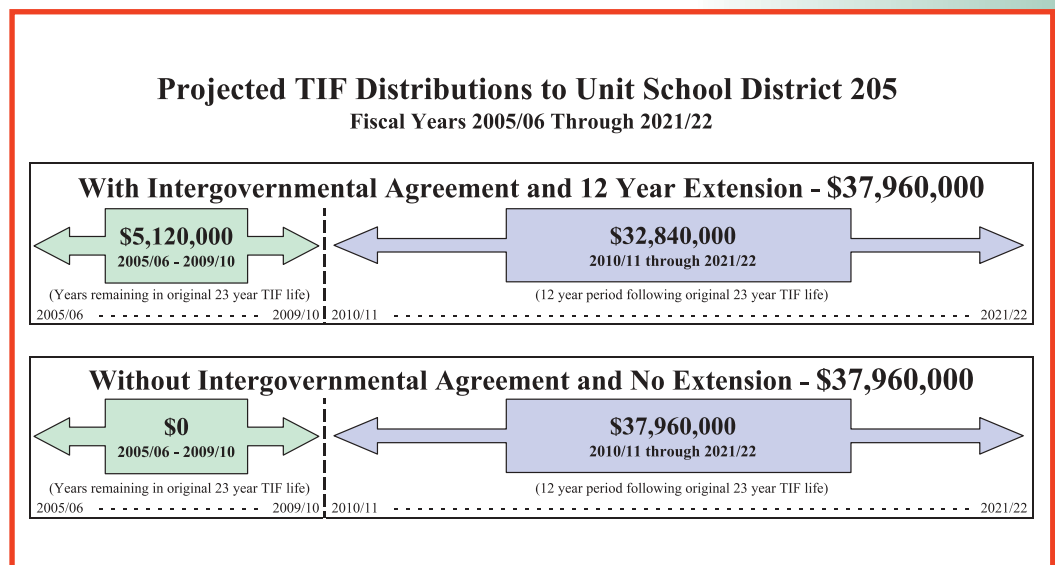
Projected TIF Distributions to Unit School District 205
Fiscal Years 2005/06 Through 2021/22

With Intergovernmental Agreement and 12 Year Extension - $37,960,000

$5,120,000
2005/06 - 2009/10

$32,840,000
2010/11 through 2021/22

(Years remaining in original 23 year TIF life)

(12 year period following original 23 year TIF life)

2005/06 2009/10 2010/11 2021/22

Without Intergovernmental Agreement and No Extension - $37,960,000

$0
2005/06 - 2009/10

$37,960,000
2010/11 through 2021/22

(Years remaining in original 23 year TIF life)

(12 year period following original 23 year TIF life)

2005/06 2009/10 2010/11 2021/22